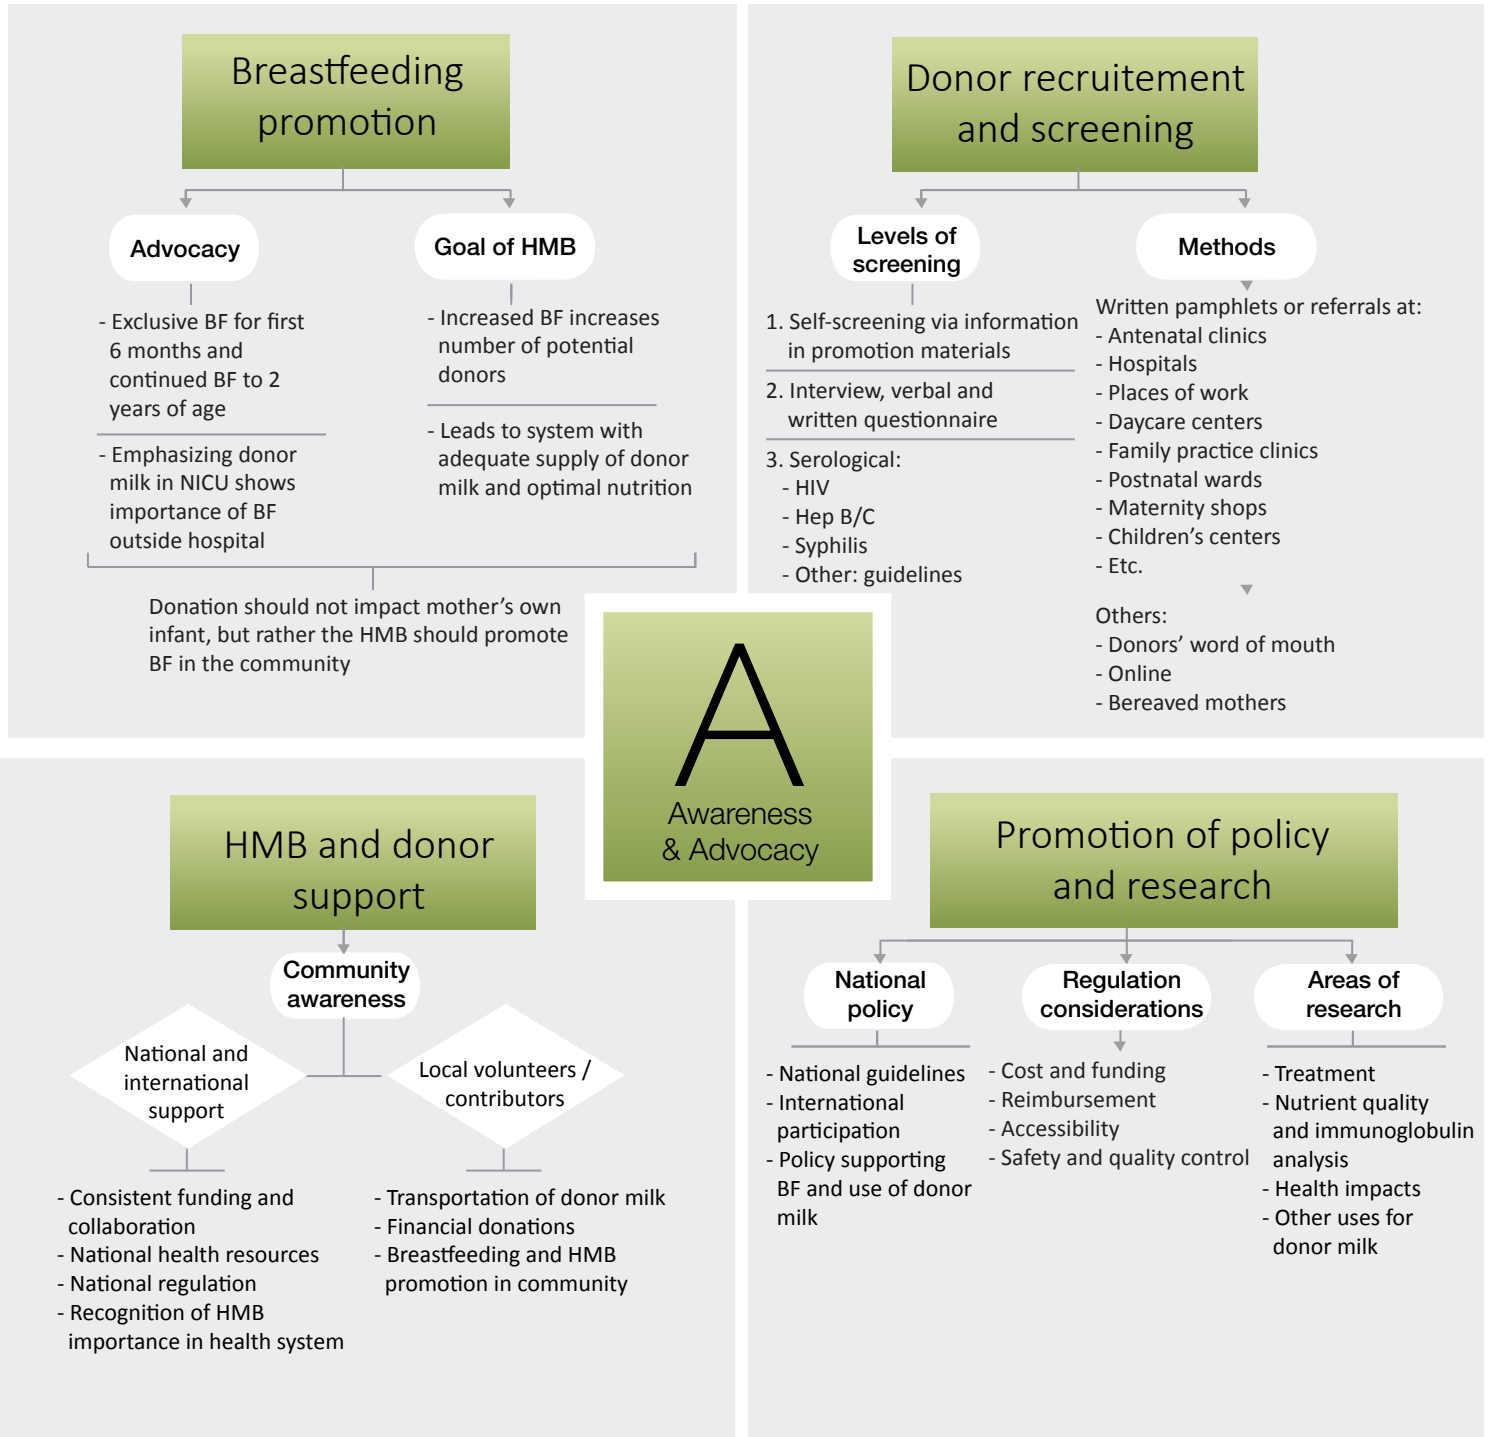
Breastfeeding promotion

Advocacy

- Exclusive BF for first 6 months and continued BF to 2 years of age

- Emphasizing donor milk in NICU shows importance of BF outside hospital

Goal of HMB

- Increased BF increases number of potential donors

- Leads to system with adequate supply of donor milk and optimal nutrition

Donation should not impact mother's own infant, but rather the HMB should promote BF in the community

Donor recruitement and screening

Levels of screening

1. Self-screening via information in promotion materials

2. Interview, verbal and written questionnaire

3. Serological:
- HIV
- Hep B/C
- Syphilis
- Other: guidelines

Methods

Written pamphlets or referrals at:
- Antenatal clinics
- Hospitals
- Places of work
- Daycare centers
- Family practice clinics
- Postnatal wards
- Maternity shops
- Children's centers
- Etc.

Others:
- Donors' word of mouth
- Online
- Bereaved mothers

A
Awareness & Advocacy

HMB and donor support

Community awareness

National and international support

- Consistent funding and collaboration
- National health resources
- National regulation
- Recognition of HMB importance in health system

Local volunteers / contributors

- Transportation of donor milk
- Financial donations
- Breastfeeding and HMB promotion in community

Promotion of policy and research

National policy

- National guidelines
- International participation
- Policy supporting BF and use of donor milk

Regulation considerations

- Cost and funding
- Reimbursement
- Accessibility
- Safety and quality control

Areas of research

- Treatment
- Nutrient quality and immunoglobulin analysis
- Health impacts
- Other uses for donor milk